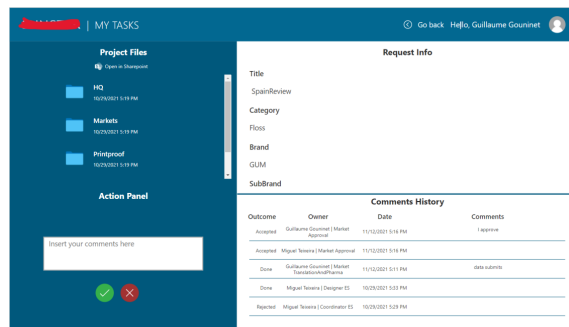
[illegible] | MY TASKS

Go back Hello, Guillaume Gouninet

Project Files

Open in Sharepoint

HQ
10/29/2021 5:19 PM

Markets
10/29/2021 5:19 PM

Printproof
10/29/2021 5:19 PM

Action Panel

Insert your comments here

Request Info

Title

SpainReview

Category

Floss

Brand

GUM

SubBrand

Comments History

| Outcome | Owner | Date | Comments |
|---|---|---|---|
| Accepted | Guillaume Gouninet \| Market Approval | 11/12/2021 5:16 PM | I approve |
| Accepted | Miguel Teixeira \| Market Approval | 11/12/2021 5:16 PM | |
| Done | Guillaume Gouninet \| Market TranslationAndPharma | 11/12/2021 5:11 PM | data submits |
| Done | Miguel Teixeira \| Designer ES | 10/29/2021 5:33 PM | |
| Rejected | Miguel Teixeira \| Coordinator ES | 10/29/2021 5:29 PM | |